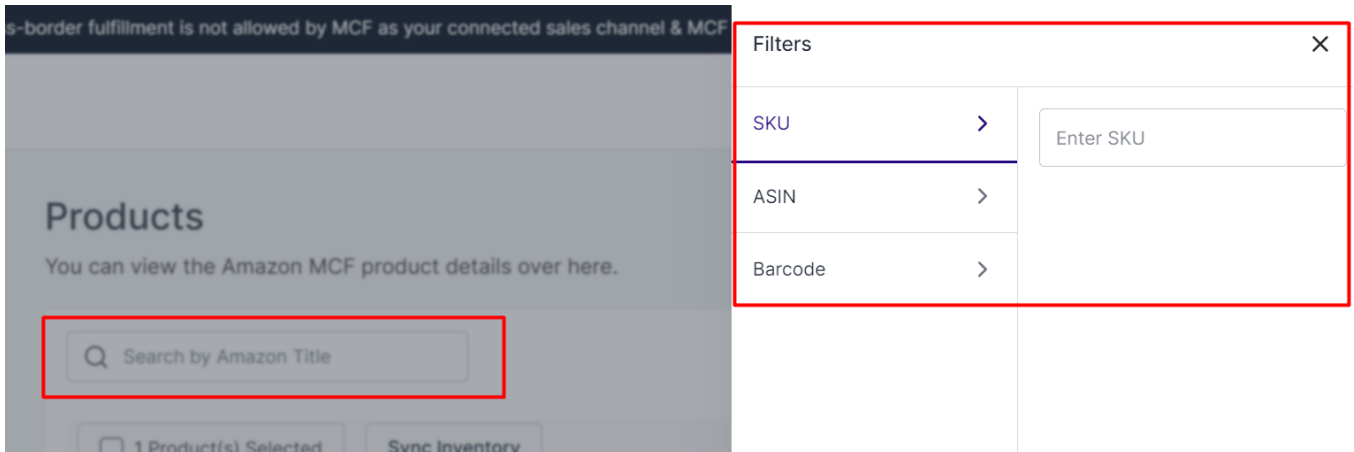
s-border fulfillment is not allowed by MCF as your connected sales channel & MCF

Products

You can view the Amazon MCF product details over here.

Search by Amazon Title

1 Product(s) Selected

Sync Inventory

Filters

×

SKU

ASIN

Barcode

Enter SKU